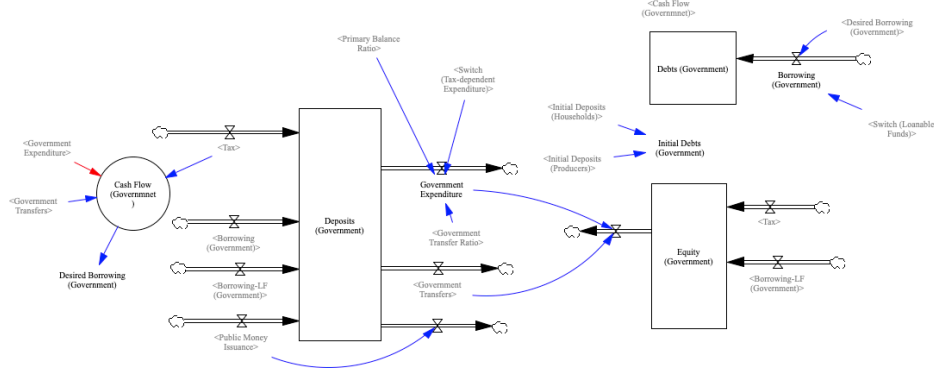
<Cash Flow (Governmnet)>

<Desired Borrowing (Government)>

Debts (Government)

Borrowing (Government)

<Switch (Loanable Funds)>

<Primary Balance Ratio>

<Switch (Tax-dependent Expenditure)>

<Initial Deposits (Households)>

Initial Debts (Government)

<Initial Deposits (Producers)>

<Government Expenditure>

<Government Transfers>

Cash Flow (Governmnet )

<Tax>

Deposits (Government)

Government Expenditure

<Government Transfer Ratio>

<Borrowing (Government)>

<Borrowing-LF (Government)>

<Government Transfers>

<Public Money Issuance>

Desired Borrowing (Government)

<Tax>

Equity (Government)

<Borrowing-LF (Government)>